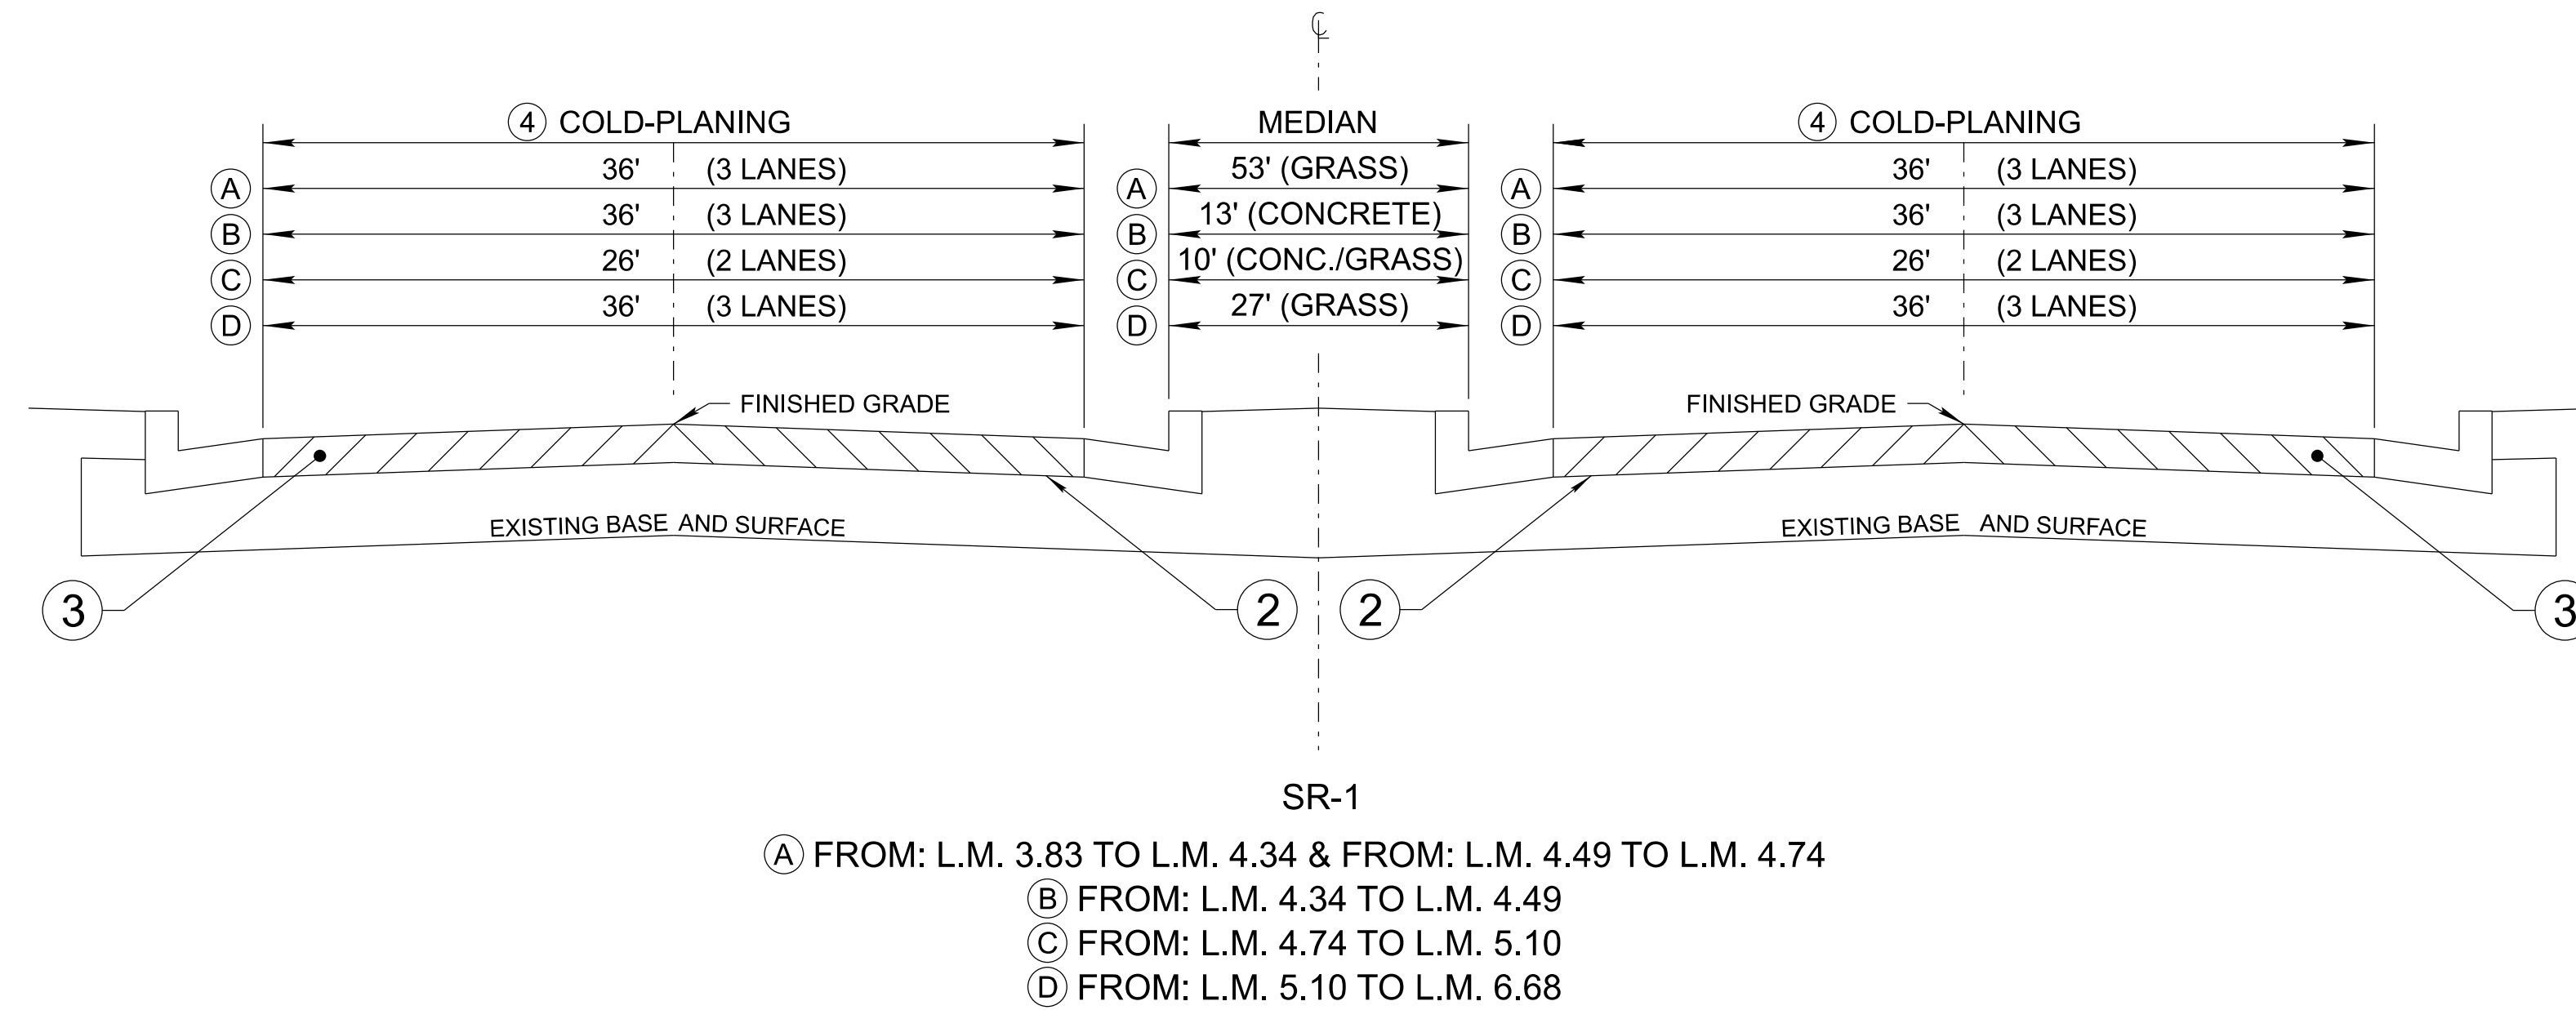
℄

4 COLD-PLANING
A 36' (3 LANES)
B 36' (3 LANES)
C 26' (2 LANES)
D 36' (3 LANES)

MEDIAN
A 53' (GRASS)
B 13' (CONCRETE)
C 10' (CONC./GRASS)
D 27' (GRASS)

4 COLD-PLANING
A 36' (3 LANES)
B 36' (3 LANES)
C 26' (2 LANES)
D 36' (3 LANES)

FINISHED GRADE
FINISHED GRADE

EXISTING BASE AND SURFACE
EXISTING BASE AND SURFACE

3
2
2
3

SR-1

A FROM: L.M. 3.83 TO L.M. 4.34 & FROM: L.M. 4.49 TO L.M. 4.74
B FROM: L.M. 4.34 TO L.M. 4.49
C FROM: L.M. 4.74 TO L.M. 5.10
D FROM: L.M. 5.10 TO L.M. 6.68